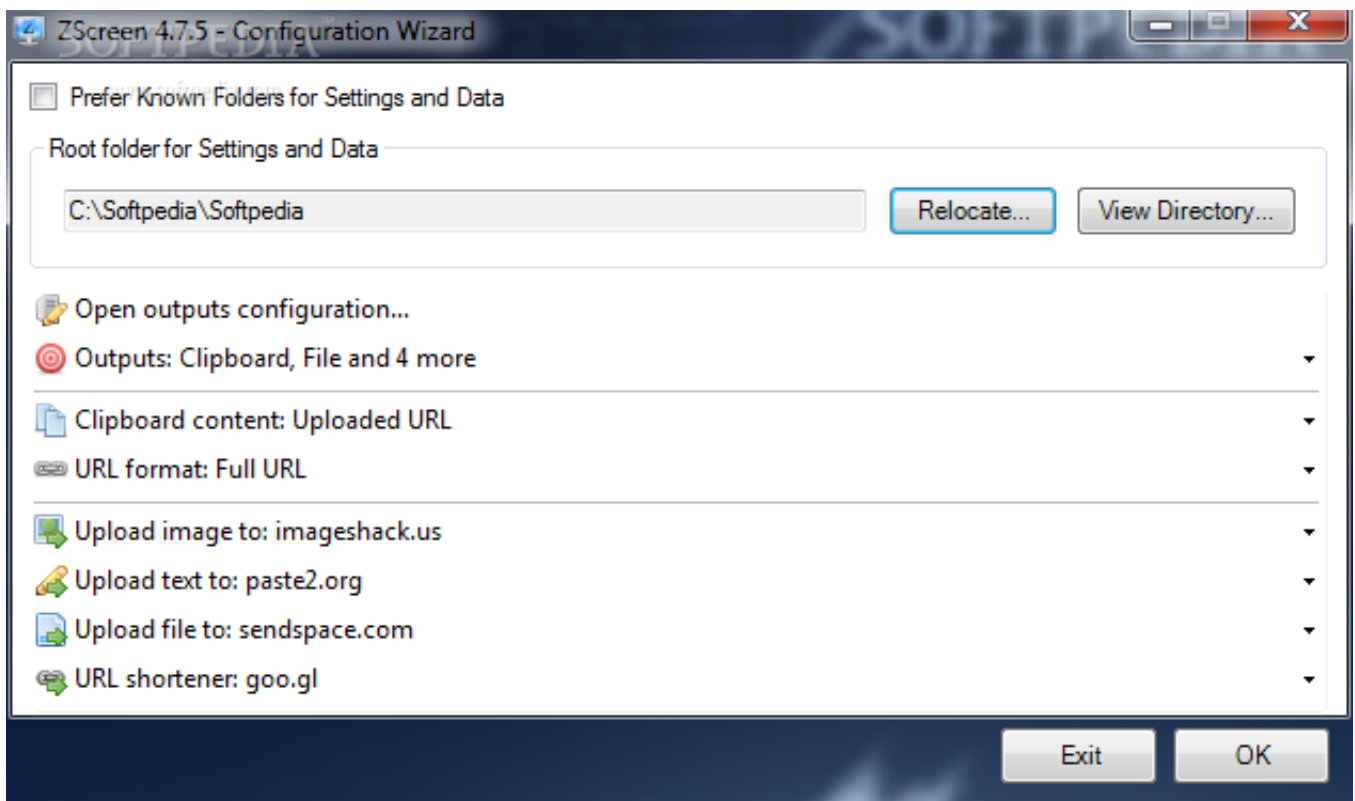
ZScreen 4.7.5 - Configuration Wizard

SOFTPEDIA

Prefer Known Folders for Settings and Data

Root folder for Settings and Data

C:\Softpedia\Softpedia

Relocate...

View Directory...

Open outputs configuration...

Outputs: Clipboard, File and 4 more

Clipboard content: Uploaded URL

URL format: Full URL

Upload image to: imageshack.us

Upload text to: paste2.org

Upload file to: sendspace.com

URL shortener: goo.gl

Exit

OK